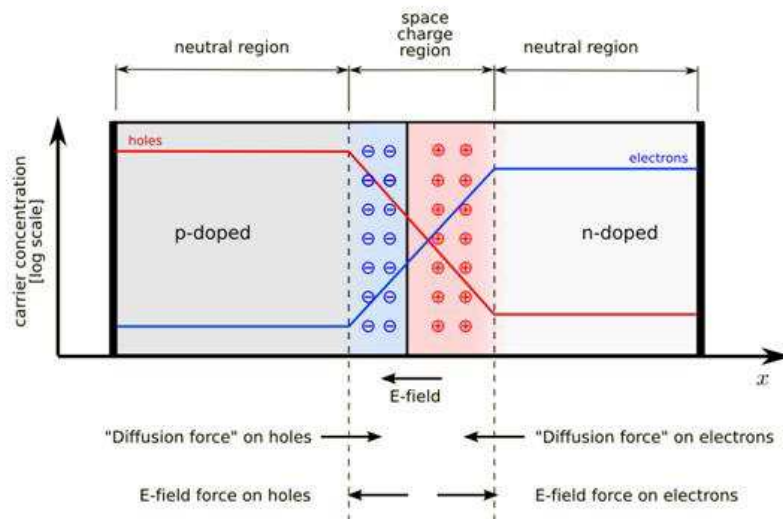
neutral region

space charge region

neutral region

carrier concentration [log scale]

holes

electrons

p-doped

n-doped

$x$

E-field

"Diffusion force" on holes

"Diffusion force" on electrons

E-field force on holes

E-field force on electrons